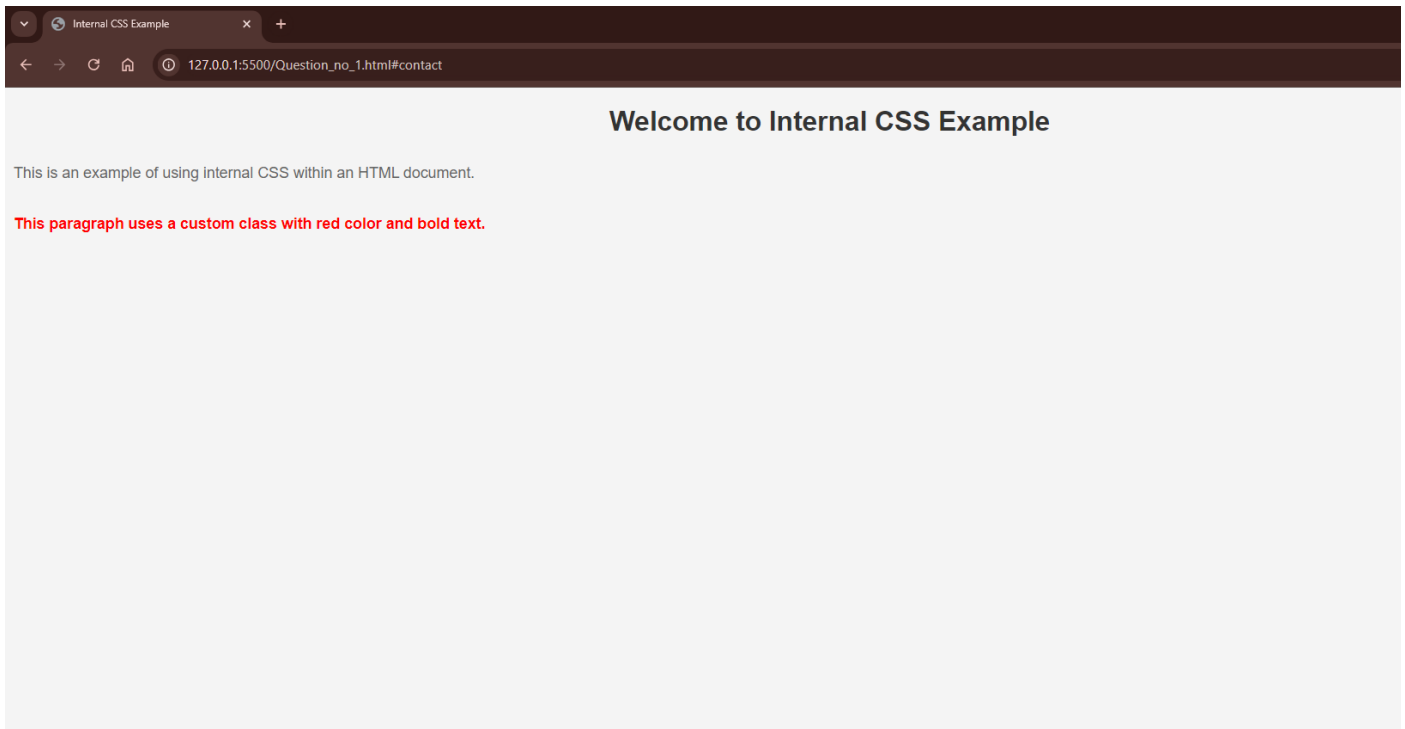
Internal CSS Example

127.0.0.1:5500/Question_no_1.html#contact

Welcome to Internal CSS Example

This is an example of using internal CSS within an HTML document.

This paragraph uses a custom class with red color and bold text.